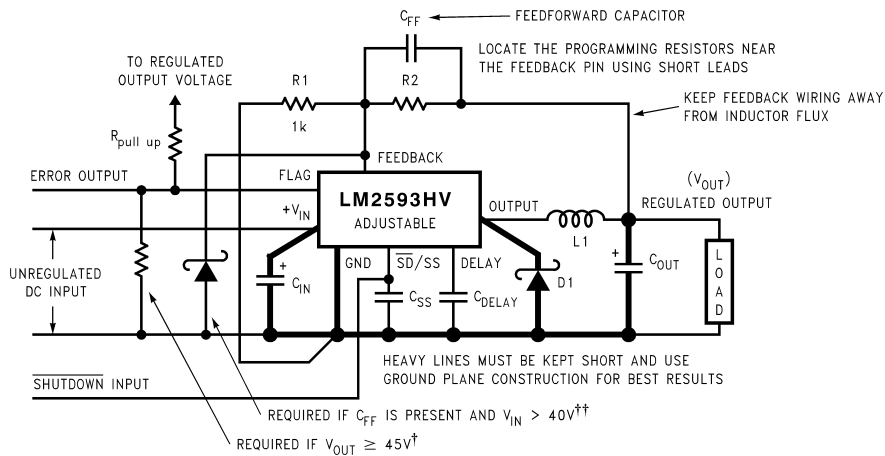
$C_{FF}$ FEEDFORWARD CAPACITOR

LOCATE THE PROGRAMMING RESISTORS NEAR THE FEEDBACK PIN USING SHORT LEADS

TO REGULATED OUTPUT VOLTAGE

R1

1k

R2

KEEP FEEDBACK WIRING AWAY FROM INDUCTOR FLUX

$R_{pull\ up}$

FEEDBACK

ERROR OUTPUT

FLAG

LM2593HV

ADJUSTABLE

$+V_{IN}$

OUTPUT

($V_{OUT}$)

REGULATED OUTPUT

L1

UNREGULATED DC INPUT

$C_{IN}$

GND

$\overline{SD}$/SS

DELAY

$C_{SS}$

$C_{DELAY}$

D1

$C_{OUT}$

LOAD

HEAVY LINES MUST BE KEPT SHORT AND USE GROUND PLANE CONSTRUCTION FOR BEST RESULTS

$\overline{SHUTDOWN}$ INPUT

REQUIRED IF $C_{FF}$ IS PRESENT AND $V_{IN} > 40V^{††}$

REQUIRED IF $V_{OUT} \geq 45V^{†}$